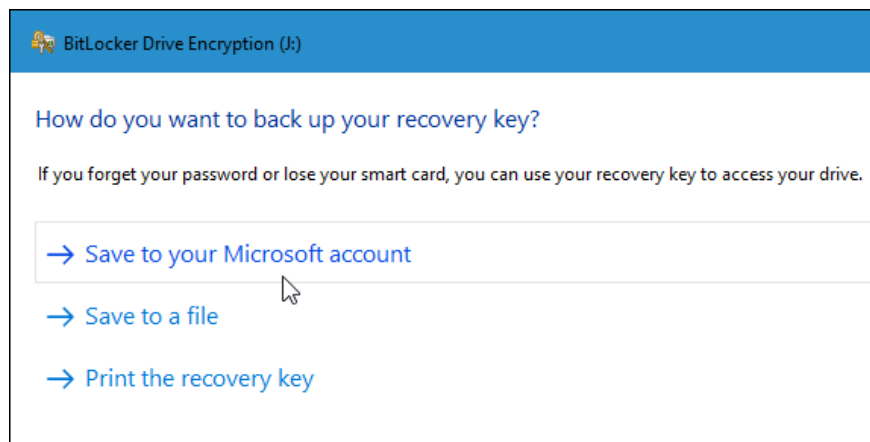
BitLocker Drive Encryption (J:)

How do you want to back up your recovery key?

If you forget your password or lose your smart card, you can use your recovery key to access your drive.

→ Save to your Microsoft account

→ Save to a file

→ Print the recovery key